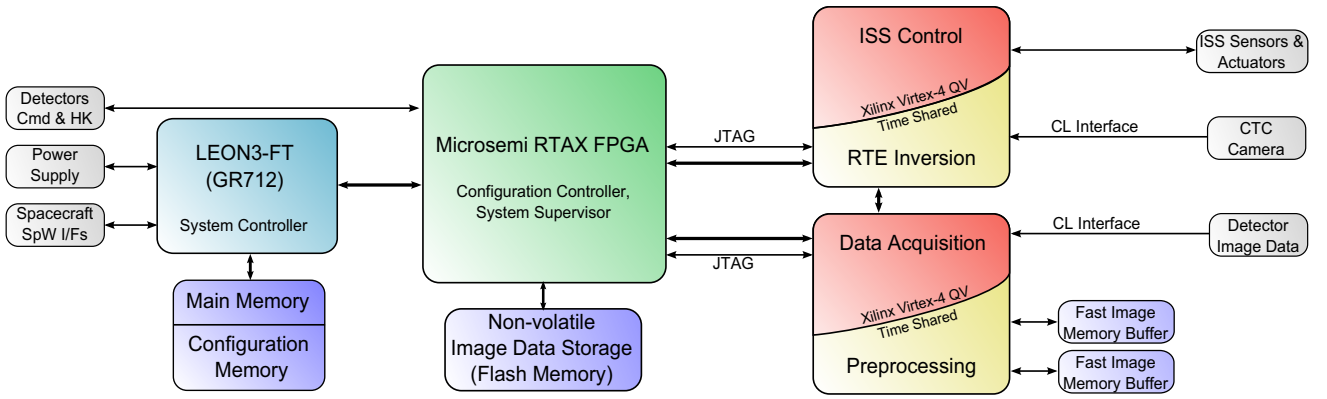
Detectors Cmd & HK

Power Supply

Spacecraft SpW I/Fs

LEON3-FT (GR712)

System Controller

Main Memory

Configuration Memory

Microsemi RTAX FPGA

Configuration Controller, System Supervisor

Non-volatile Image Data Storage (Flash Memory)

JTAG

JTAG

ISS Control

Xilinx Virtex-4 QV

Time Shared

RTE Inversion

ISS Sensors & Actuators

CL Interface

CTC Camera

Data Acquisition

Xilinx Virtex-4 QV

Time Shared

Preprocessing

CL Interface

Detector Image Data

Fast Image Memory Buffer

Fast Image Memory Buffer